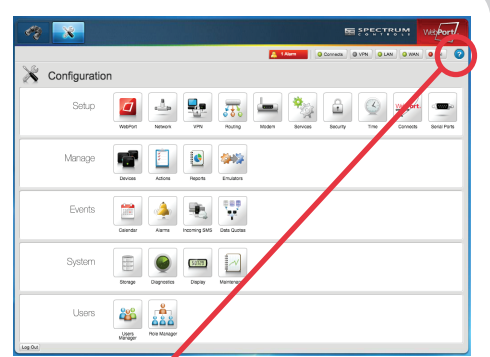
SPECTRUM CONTROLS

WebPort

1 Alarm

Connects

VPN

LAN

WAN

?

Configuration

Setup

WebPort

Network

VPN

Routing

Modem

Services

Security

Time

Connects

Serial Ports

Manage

Devices

Actions

Reports

Emulators

Events

Calendar

Alarms

Incoming SMS

Data Quotas

System

Storage

Diagnostics

Display

Maintenance

Users

Users Manager

Role Manager

Log Out